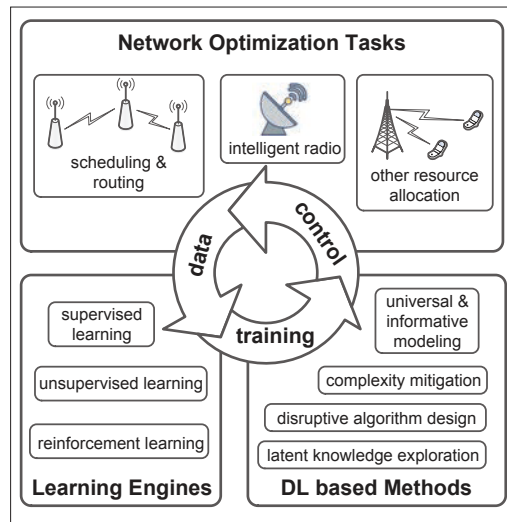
Network Optimization Tasks

scheduling & routing

intelligent radio

other resource allocation

data

control

training

supervised learning

unsupervised learning

reinforcement learning

Learning Engines

universal & informative modeling

complexity mitigation

disruptive algorithm design

latent knowledge exploration

DL based Methods